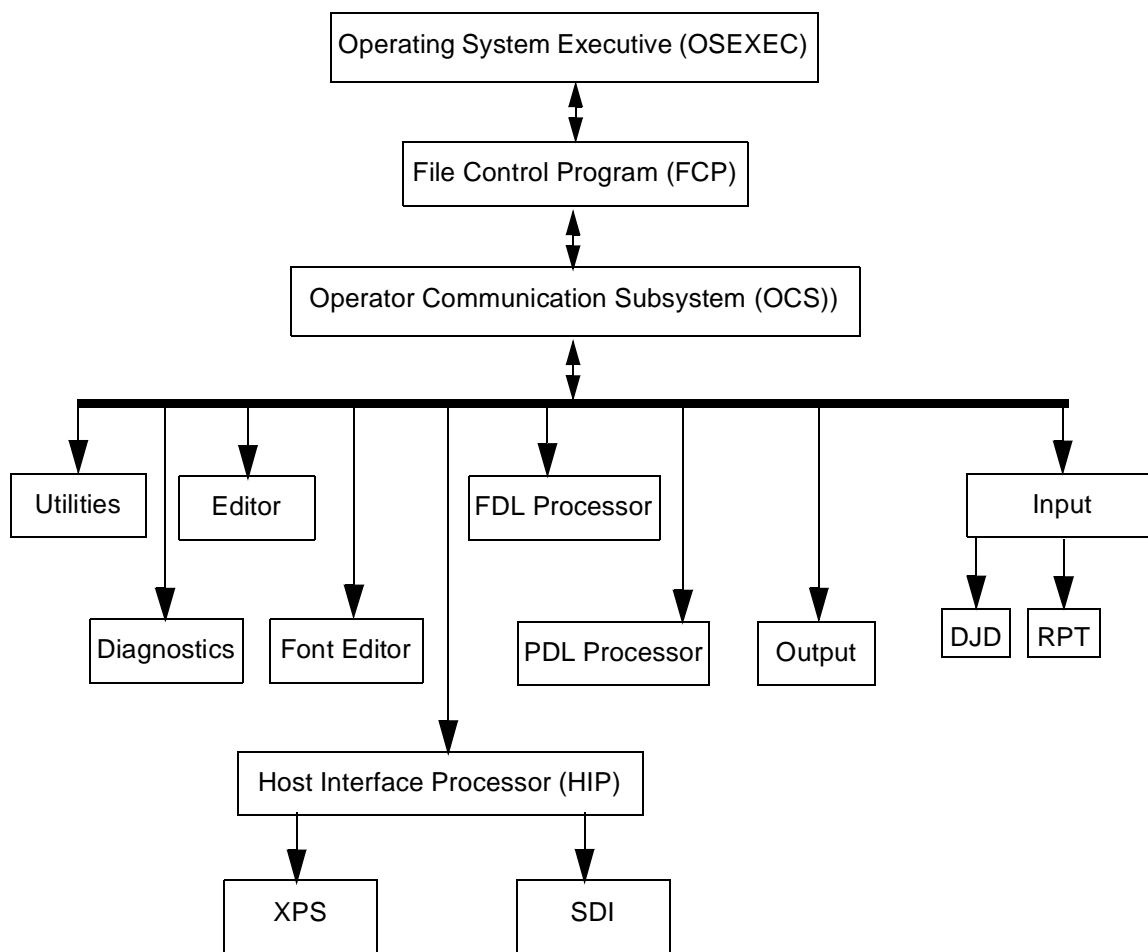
Operating System Executive (OSEXEC)

File Control Program (FCP)

Operator Communication Subsystem (OCS))

Utilities

Editor

FDL Processor

Input

Diagnostics

Font Editor

PDL Processor

Output

DJD

RPT

Host Interface Processor (HIP)

XPS

SDI